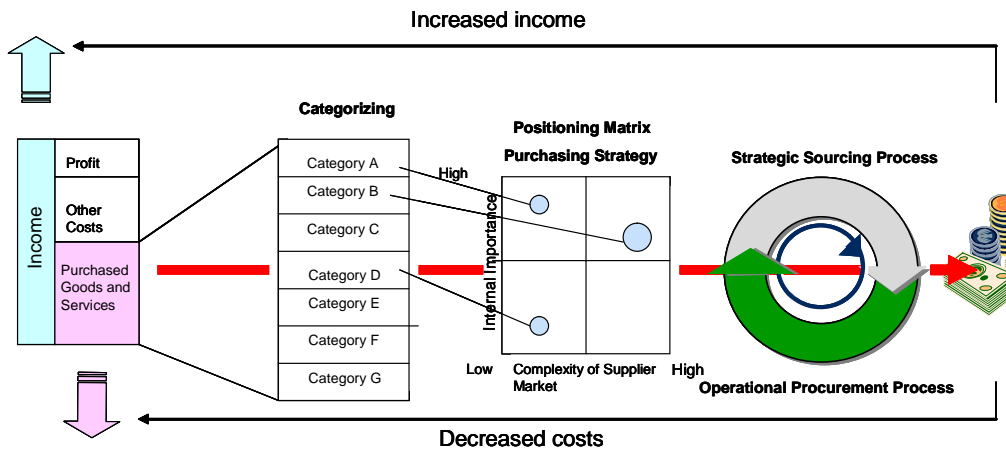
Increased income

Income

Profit

Other Costs

Purchased Goods and Services

Categorizing

Category A
Category B
Category C
Category D
Category E
Category F
Category G

Positioning Matrix

Purchasing Strategy

High

Internal Importance

Low

Complexity of Supplier Market

High

Strategic Sourcing Process

Operational Procurement Process

Decreased costs